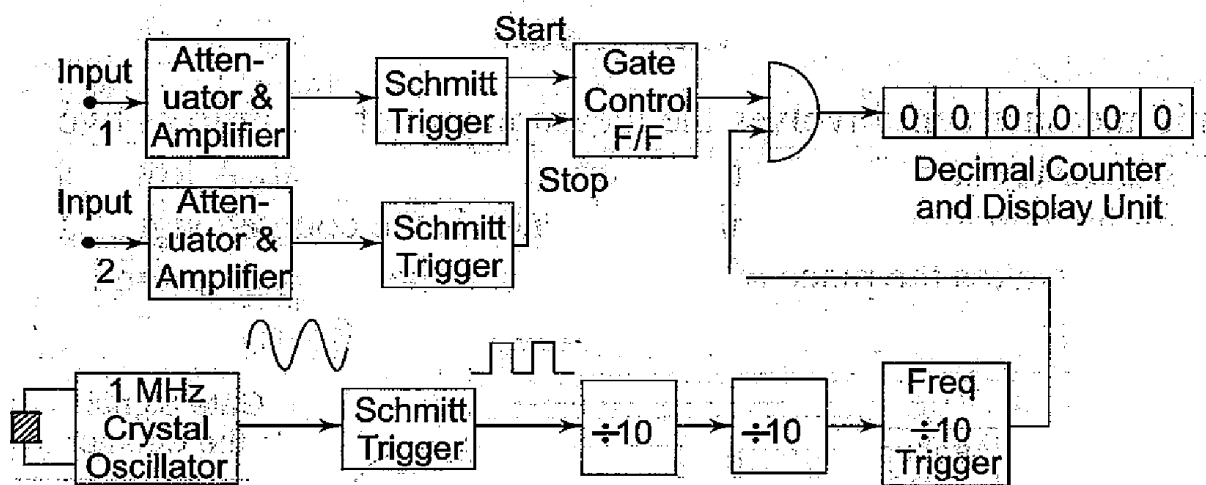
Input 1

Attenuator & Amplifier

Schmitt Trigger

Start

Gate Control F/F

0 0 0 0 0 0

Decimal Counter and Display Unit

Stop

Input 2

Attenuator & Amplifier

Schmitt Trigger

1 MHz Crystal Oscillator

Schmitt Trigger

$\div 10$

$\div 10$

Freq $\div 10$ Trigger